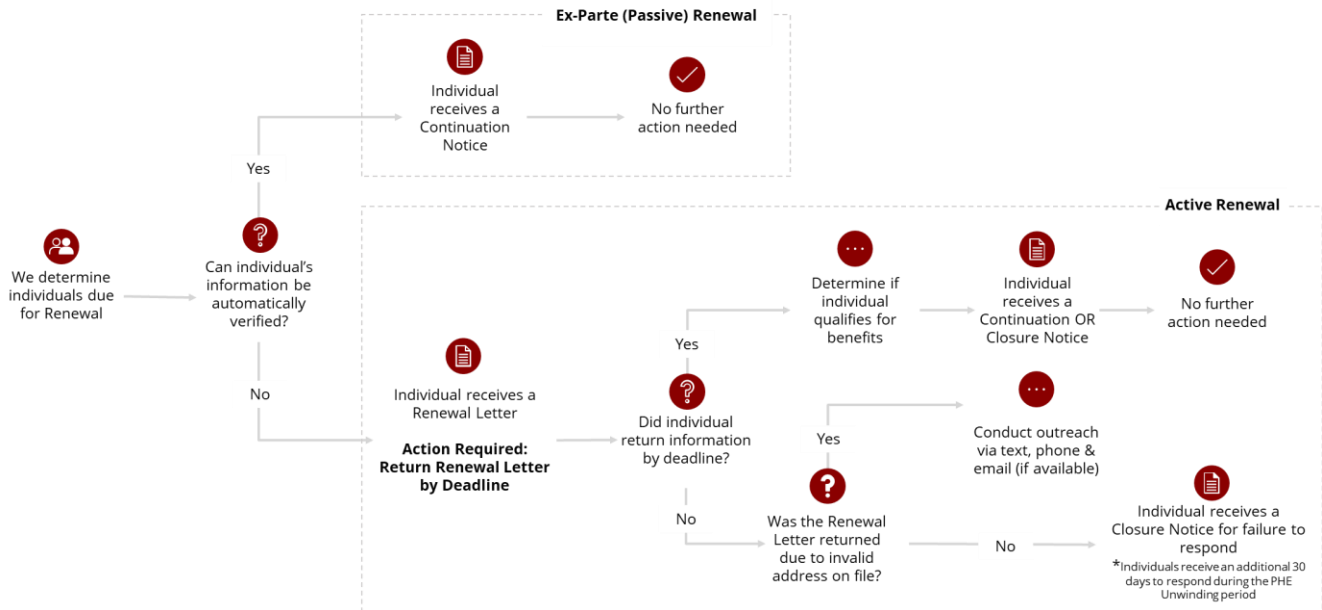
Ex-Parte (Passive) Renewal

We determine individuals due for Renewal

Can individual's information be automatically verified?

Yes

Individual receives a Continuation Notice

No further action needed

No

Active Renewal

Individual receives a Renewal Letter

Action Required: Return Renewal Letter by Deadline

Did individual return information by deadline?

Yes

Determine if individual qualifies for benefits

Individual receives a Continuation OR Closure Notice

No further action needed

No

Was the Renewal Letter returned due to invalid address on file?

Yes

Conduct outreach via text, phone & email (if available)

No

Individual receives a Closure Notice for failure to respond

*Individuals receive an additional 30 days to respond during the PHE Unwinding period